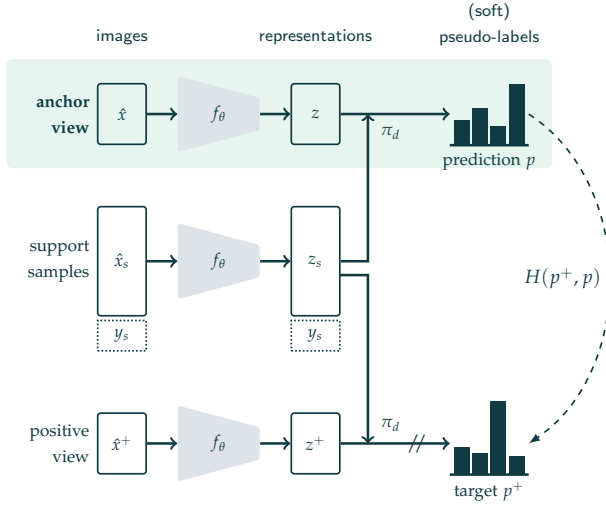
images

representations

(soft) pseudo-labels

**anchor view**

$\hat{x}$

$f_\theta$

$z$

$\pi_d$

prediction $p$

support samples

$\hat{x}_s$

$f_\theta$

$z_s$

$y_s$

$y_s$

$H(p^+, p)$

positive view

$\hat{x}^+$

$f_\theta$

$z^+$

$\pi_d$

//

target $p^+$